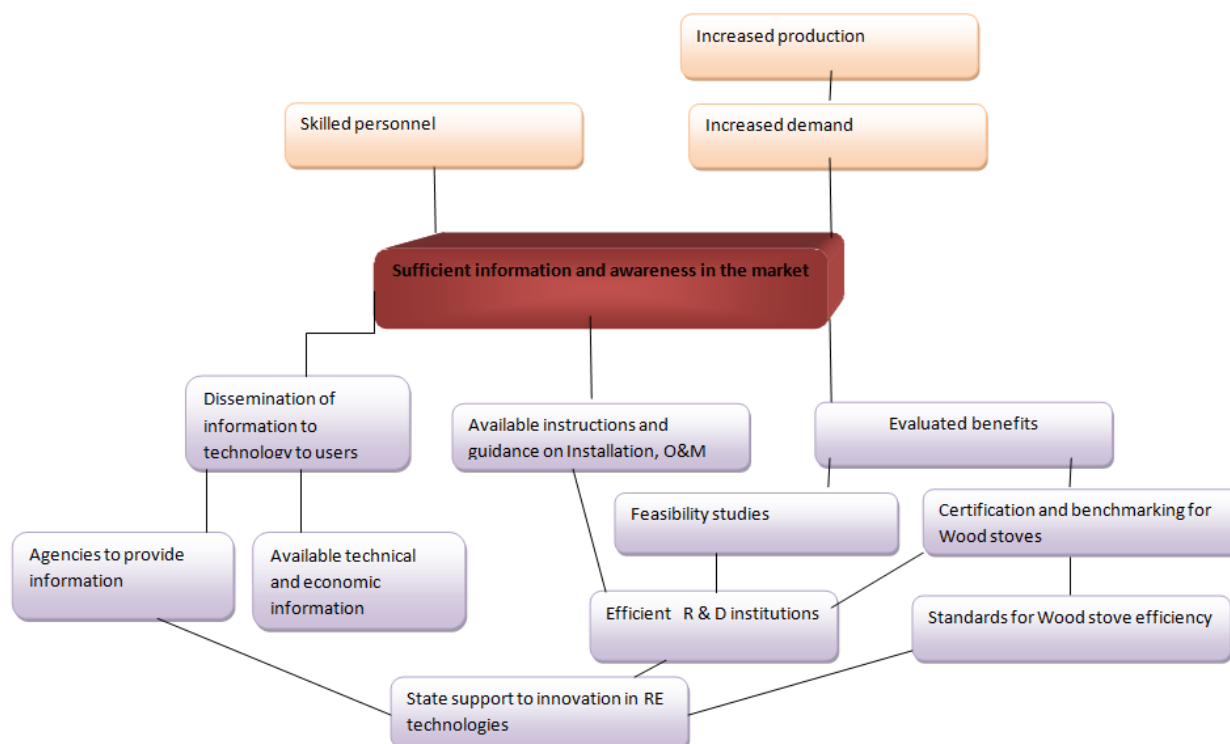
Increased production

Skilled personnel

Increased demand

Sufficient information and awareness in the market

Dissemination of information to technology to users

Available instructions and guidance on Installation, O&M

Evaluated benefits

Feasibility studies

Certification and benchmarking for Wood stoves

Agencies to provide information

Available technical and economic information

Efficient R & D institutions

Standards for Wood stove efficiency

State support to innovation in RE technologies